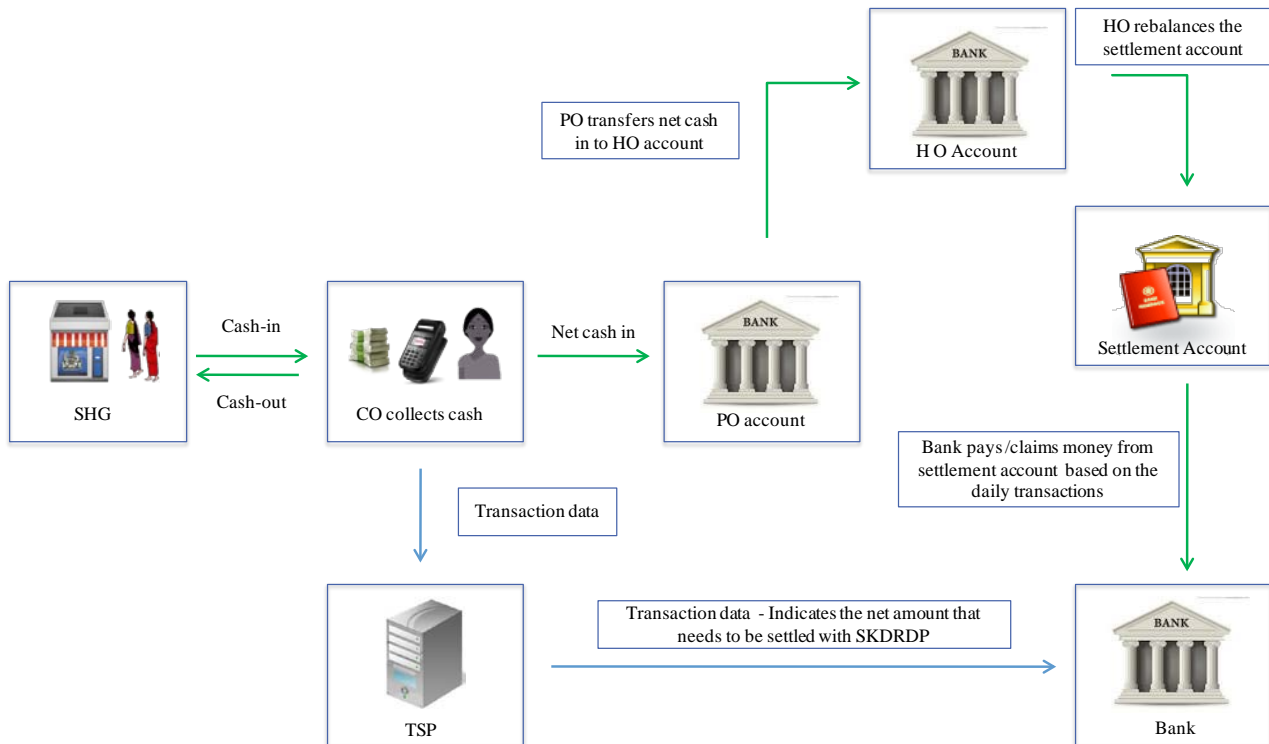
BANK

H O Account

HO rebalances the settlement account

PO transfers net cash in to HO account

Settlement Account

SHG

Cash-in

Cash-out

CO collects cash

Net cash in

BANK

PO account

Bank pays/claims money from settlement account based on the daily transactions

Transaction data

TSP

Transaction data - Indicates the net amount that needs to be settled with SKDRDP

BANK

Bank